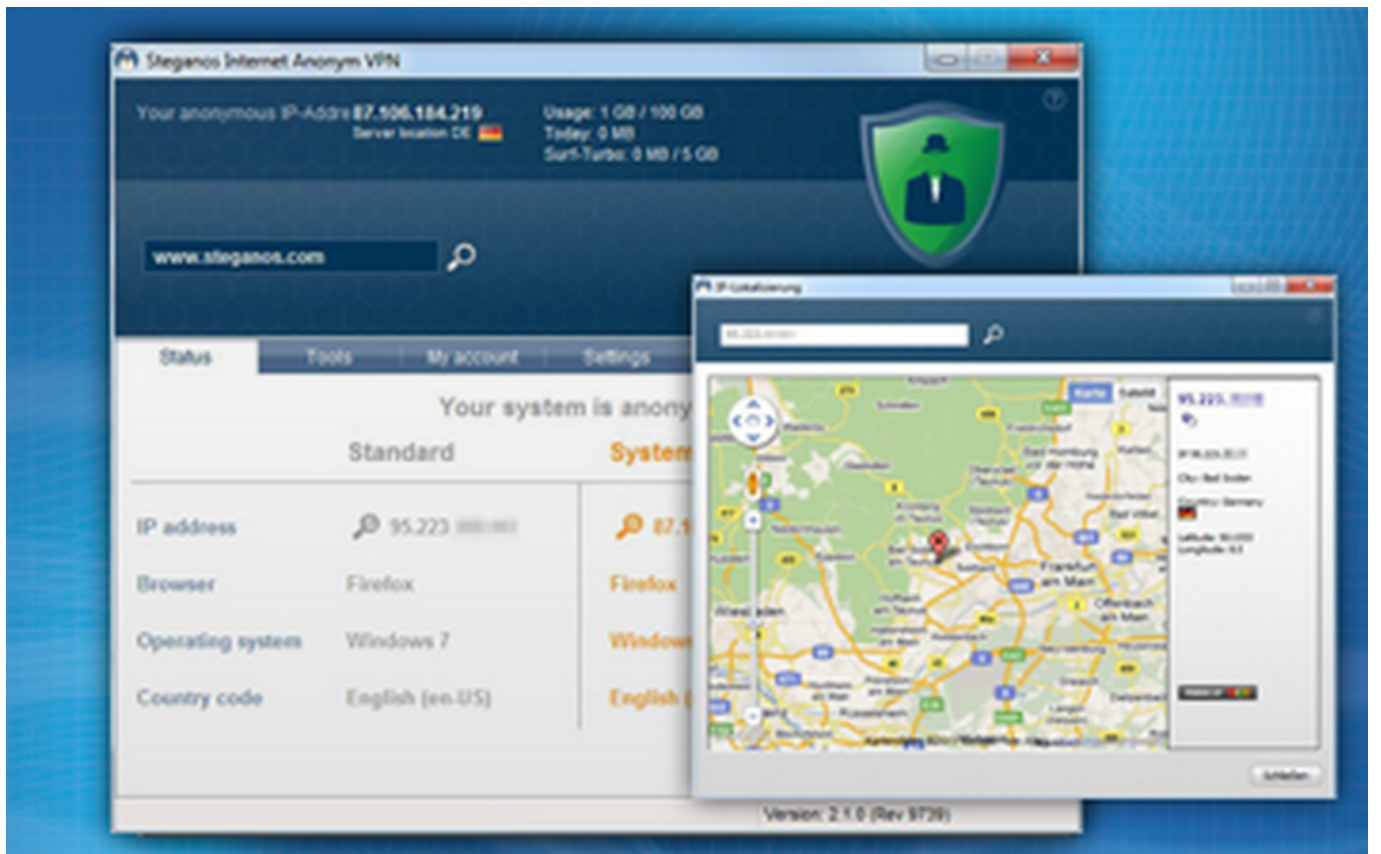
Steganos Internet Anonym VPN

Your anonymous IP-Addr 87.106.184.219
Server location DE

Usage: 1 GB / 100 GB
Today: 0 MB
Surf-Turbo: 0 MB / 5 GB

www.steganos.com

Status
Tools
My account
Settings

Your system is anony

Standard
System

IP address
95.223 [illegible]
87.1

Browser
Firefox
Firefox

Operating system
Windows 7
Window

Country code
English (en-US)
English

Version: 2.1.0 (Rev 9739)

IP-Lokalisierung

95.223.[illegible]

Karte
Satellit

95.223.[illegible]

Bad Homburg vor der Höhe
Frankfurt am Main
Offenbach am Main
Wiesbaden
Bad Soden am Taunus

Schließen